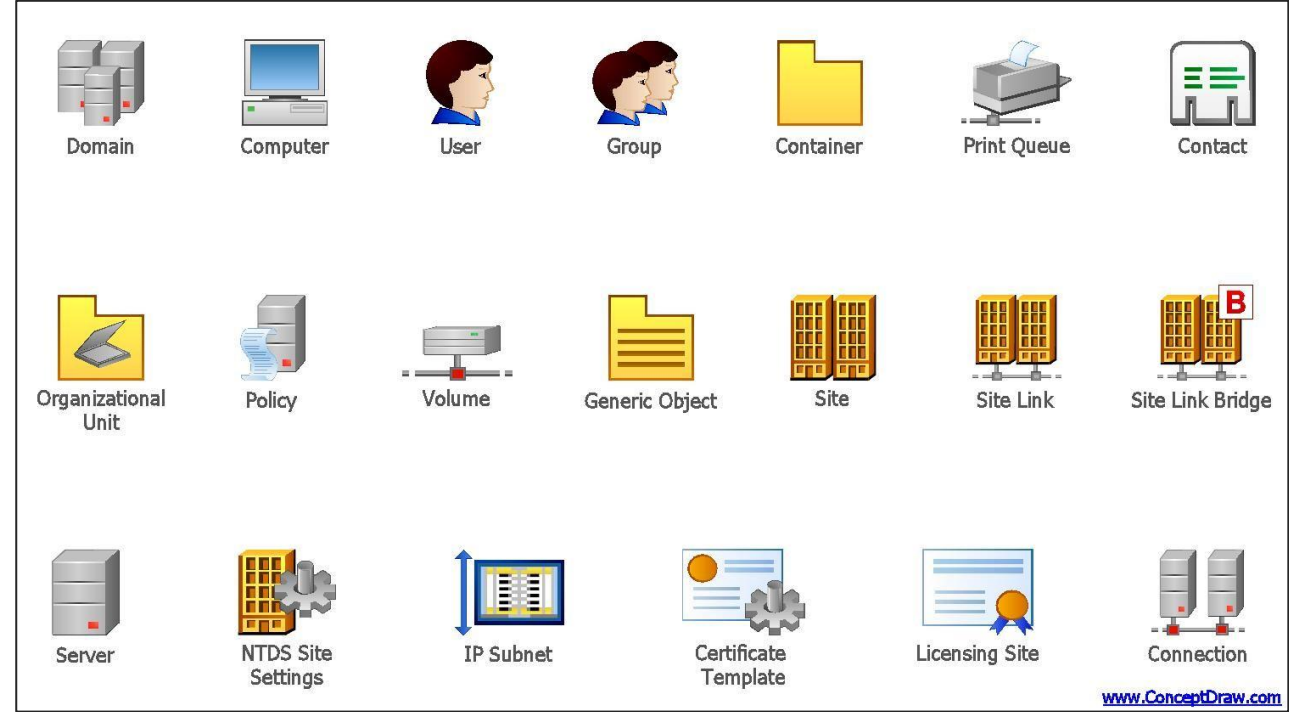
Domain Computer User Group Container Print Queue Contact

B

Organizational Unit Policy Volume Generic Object Site Site Link Site Link Bridge

Server NTDS Site Settings IP Subnet Certificate Template Licensing Site Connection

www.ConceptDraw.com